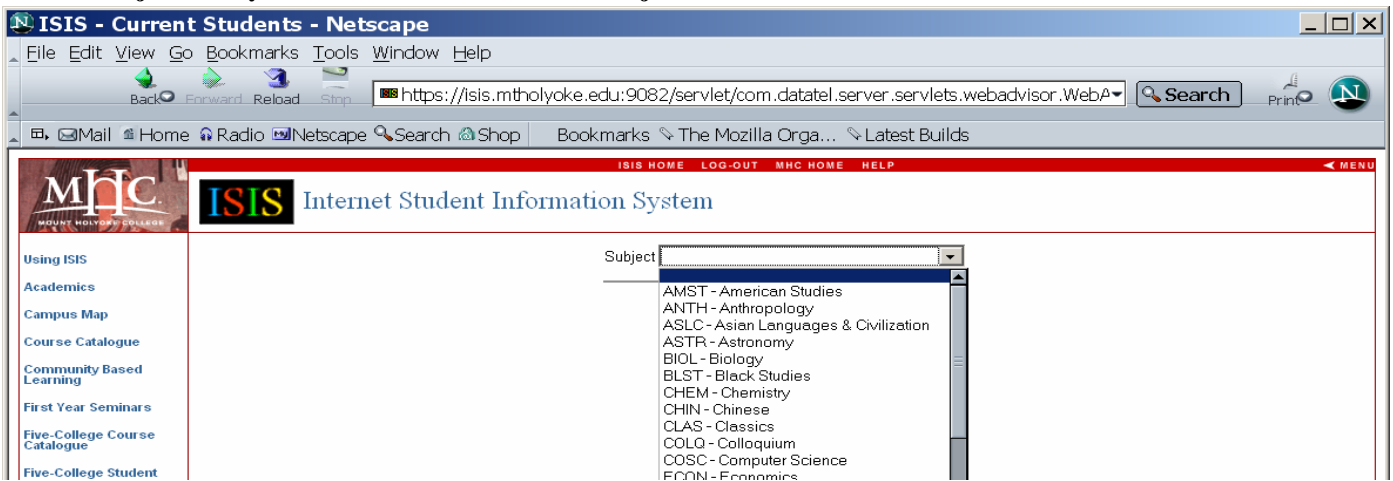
ISIS - Current Students - Netscape

File Edit View Go Bookmarks Tools Window Help

Back Forward Reload Stop https://isis.mtholyoke.edu:9082/servlet/com.datatel.server.servlets.webadvisor.WebA Search Print

Mail Home Radio Netscape Search Shop Bookmarks The Mozilla Orga... Latest Builds

ISIS HOME LOG-OUT MHC HOME HELP MENU

MHC MOUNT HOLYOKE COLLEGE

ISIS Internet Student Information System

Using ISIS
Academics
Campus Map
Course Catalogue
Community Based Learning
First Year Seminars
Five-College Course Catalogue
Five-College Student

Subject

AMST - American Studies
ANTH - Anthropology
ASLC - Asian Languages & Civilization
ASTR - Astronomy
BIOL - Biology
BLST - Black Studies
CHEM - Chemistry
CHIN - Chinese
CLAS - Classics
COLQ - Colloquium
COSC - Computer Science
ECON - Economics